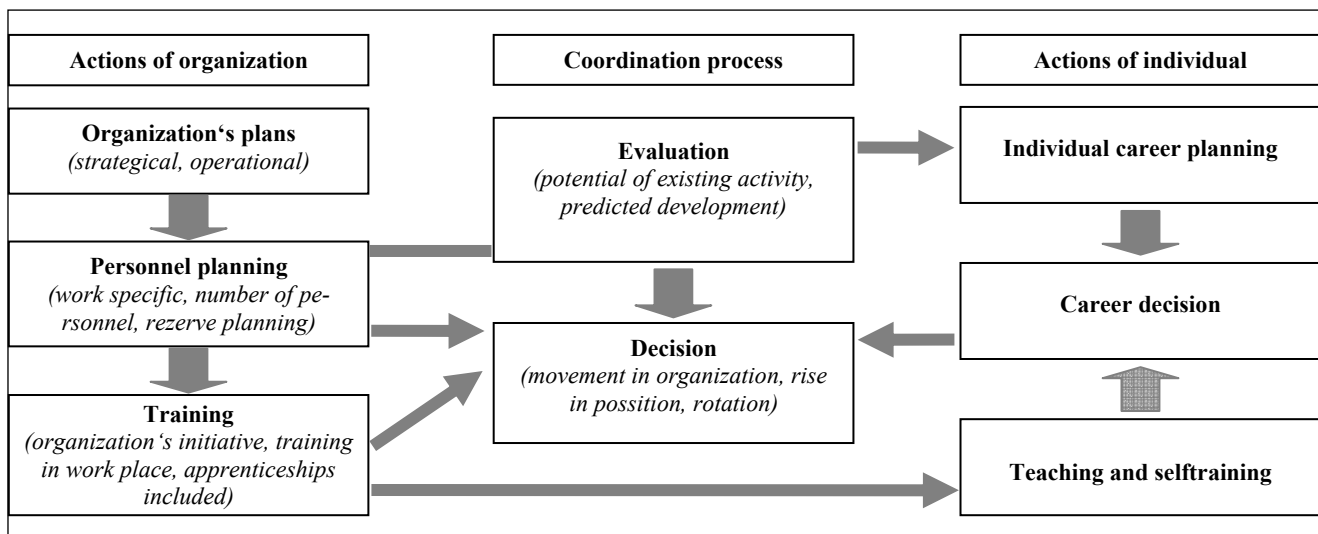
Actions of organization

Coordination process

Actions of individual

Organization‘s plans
(strategical, operational)

Evaluation
(potential of existing activity, predicted development)

Individual career planning

Personnel planning
(work specific, number of personnel, rezerve planning)

Career decision

Decision
(movement in organization, rise in possition, rotation)

Training
(organization‘s initiative, training in work place, apprenticeships included)

Teaching and selftraining